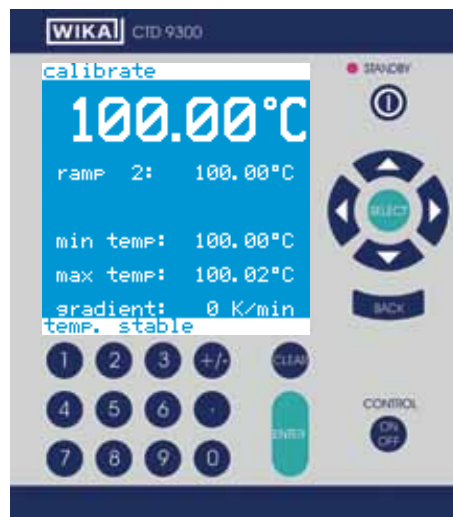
WIKA CTD 9300

calibrate

100.00°C

ramp 2: 100.00°C

min temp: 100.00°C

max temp: 100.02°C

gradient: 0 K/min

temp. stable

STANDBY

SELECT

BACK

1 2 3 +/-

4 5 6 .

7 8 9 0

CLEAR

ENTER

CONTROL

ON OFF